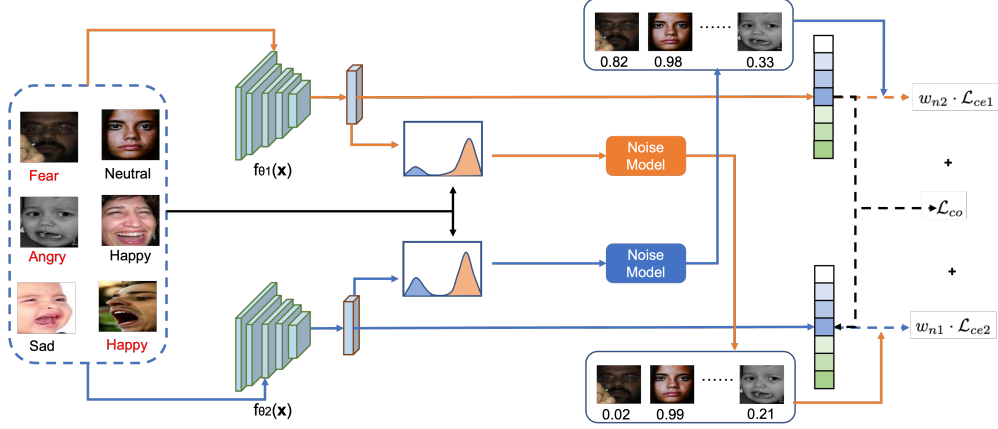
Fear

Neutral

Angry

Happy

Sad

Happy

$f_{\theta 1}(\mathbf{x})$

$f_{\theta 2}(\mathbf{x})$

Noise Model

Noise Model

0.82 0.98 ...... 0.33

0.02 0.99 ...... 0.21

$w_{n2} \cdot \mathcal{L}_{ce1}$

+

$\mathcal{L}_{co}$

+

$w_{n1} \cdot \mathcal{L}_{ce2}$